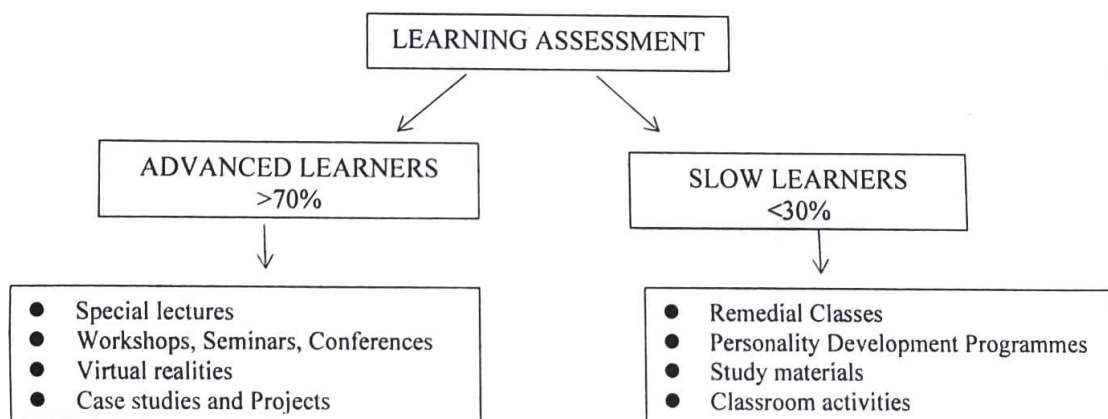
LEARNING ASSESSMENT

ADVANCED LEARNERS
>70%

- Special lectures
- Workshops, Seminars, Conferences
- Virtual realities
- Case studies and Projects

SLOW LEARNERS
<30%

- Remedial Classes
- Personality Development Programmes
- Study materials
- Classroom activities